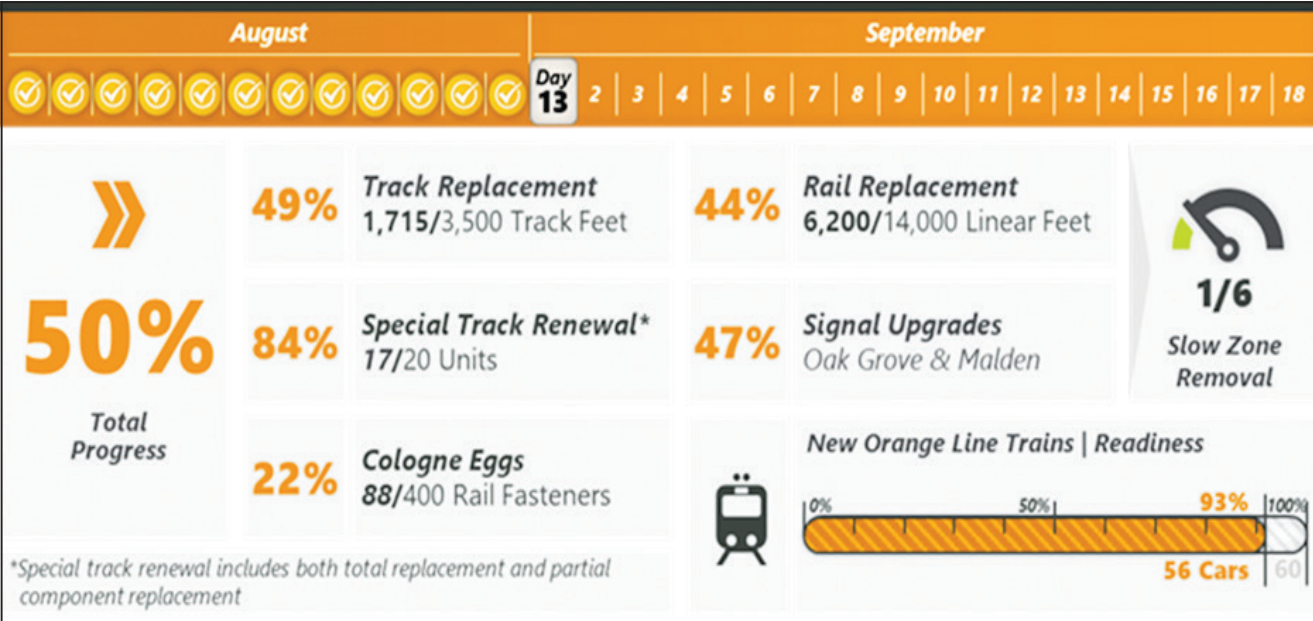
August

September

Day 13 | 2 | 3 | 4 | 5 | 6 | 7 | 8 | 9 | 10 | 11 | 12 | 13 | 14 | 15 | 16 | 17 | 18

50%
Total Progress

49% Track Replacement
1,715/3,500 Track Feet

44% Rail Replacement
6,200/14,000 Linear Feet

1/6
Slow Zone Removal

84% Special Track Renewal*
17/20 Units

47% Signal Upgrades
Oak Grove & Malden

22% Cologne Eggs
88/400 Rail Fasteners

New Orange Line Trains | Readiness

0% 50% 93% 100%

56 Cars 60

*Special track renewal includes both total replacement and partial component replacement